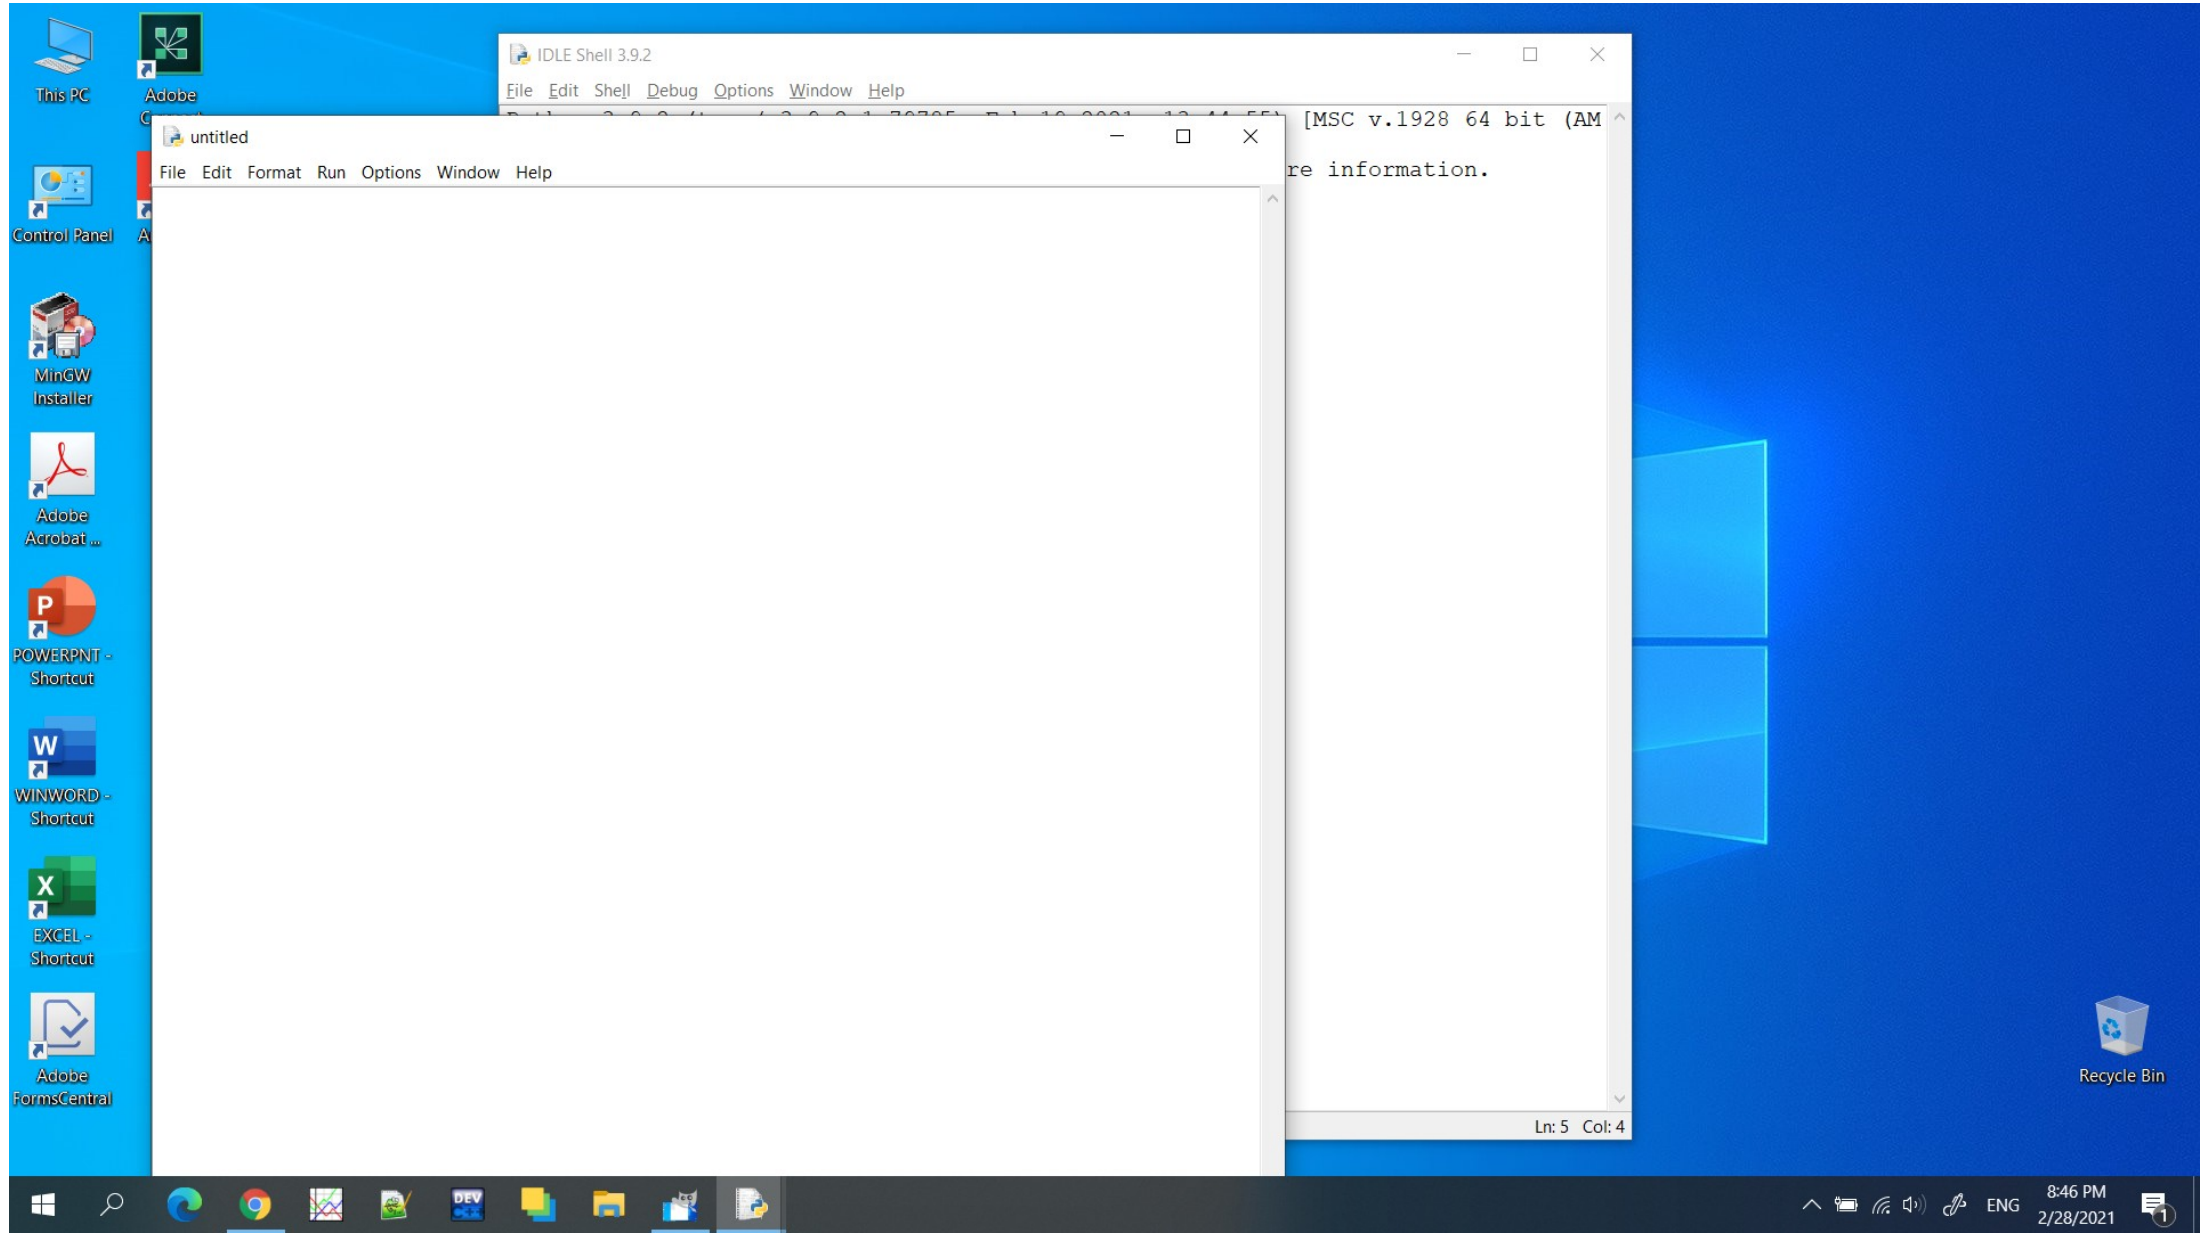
This PC

Adobe

Control Panel

MinGW Installer

Adobe Acrobat ...

POWERPNT - Shortcut

WINWORD - Shortcut

EXCEL - Shortcut

Adobe FormsCentral

IDLE Shell 3.9.2

File Edit Shell Debug Options Window Help

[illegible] [MSC v.1928 64 bit (AM

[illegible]re information.

Ln: 5 Col: 4

untitled

File Edit Format Run Options Window Help

Recycle Bin

ENG

8:46 PM

2/28/2021

1